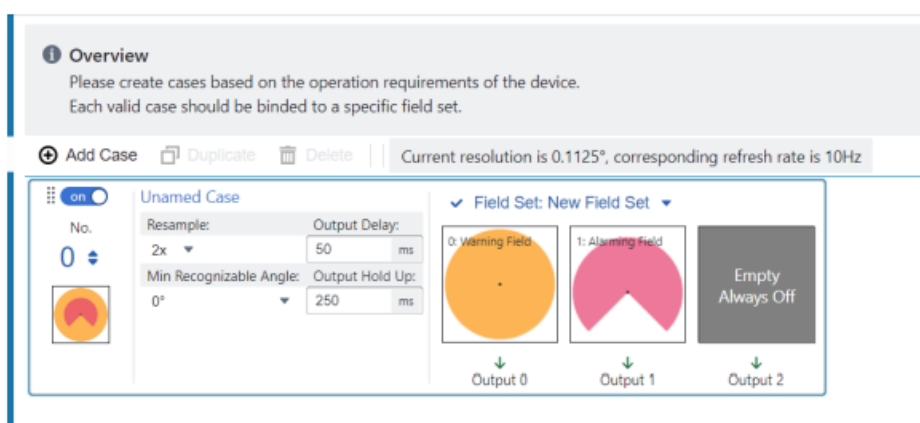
Overview
Please create cases based on the operation requirements of the device.
Each valid case should be binded to a specific field set.

Add Case Duplicate Delete Current resolution is 0.1125°, corresponding refresh rate is 10Hz

on
No.
0

Unamed Case
Resample:
2x
Output Delay:
50 ms
Min Recognizable Angle:
0°
Output Hold Up:
250 ms

Field Set: New Field Set

0: Warning Field
1: Alarming Field
Empty Always Off

Output 0
Output 1
Output 2